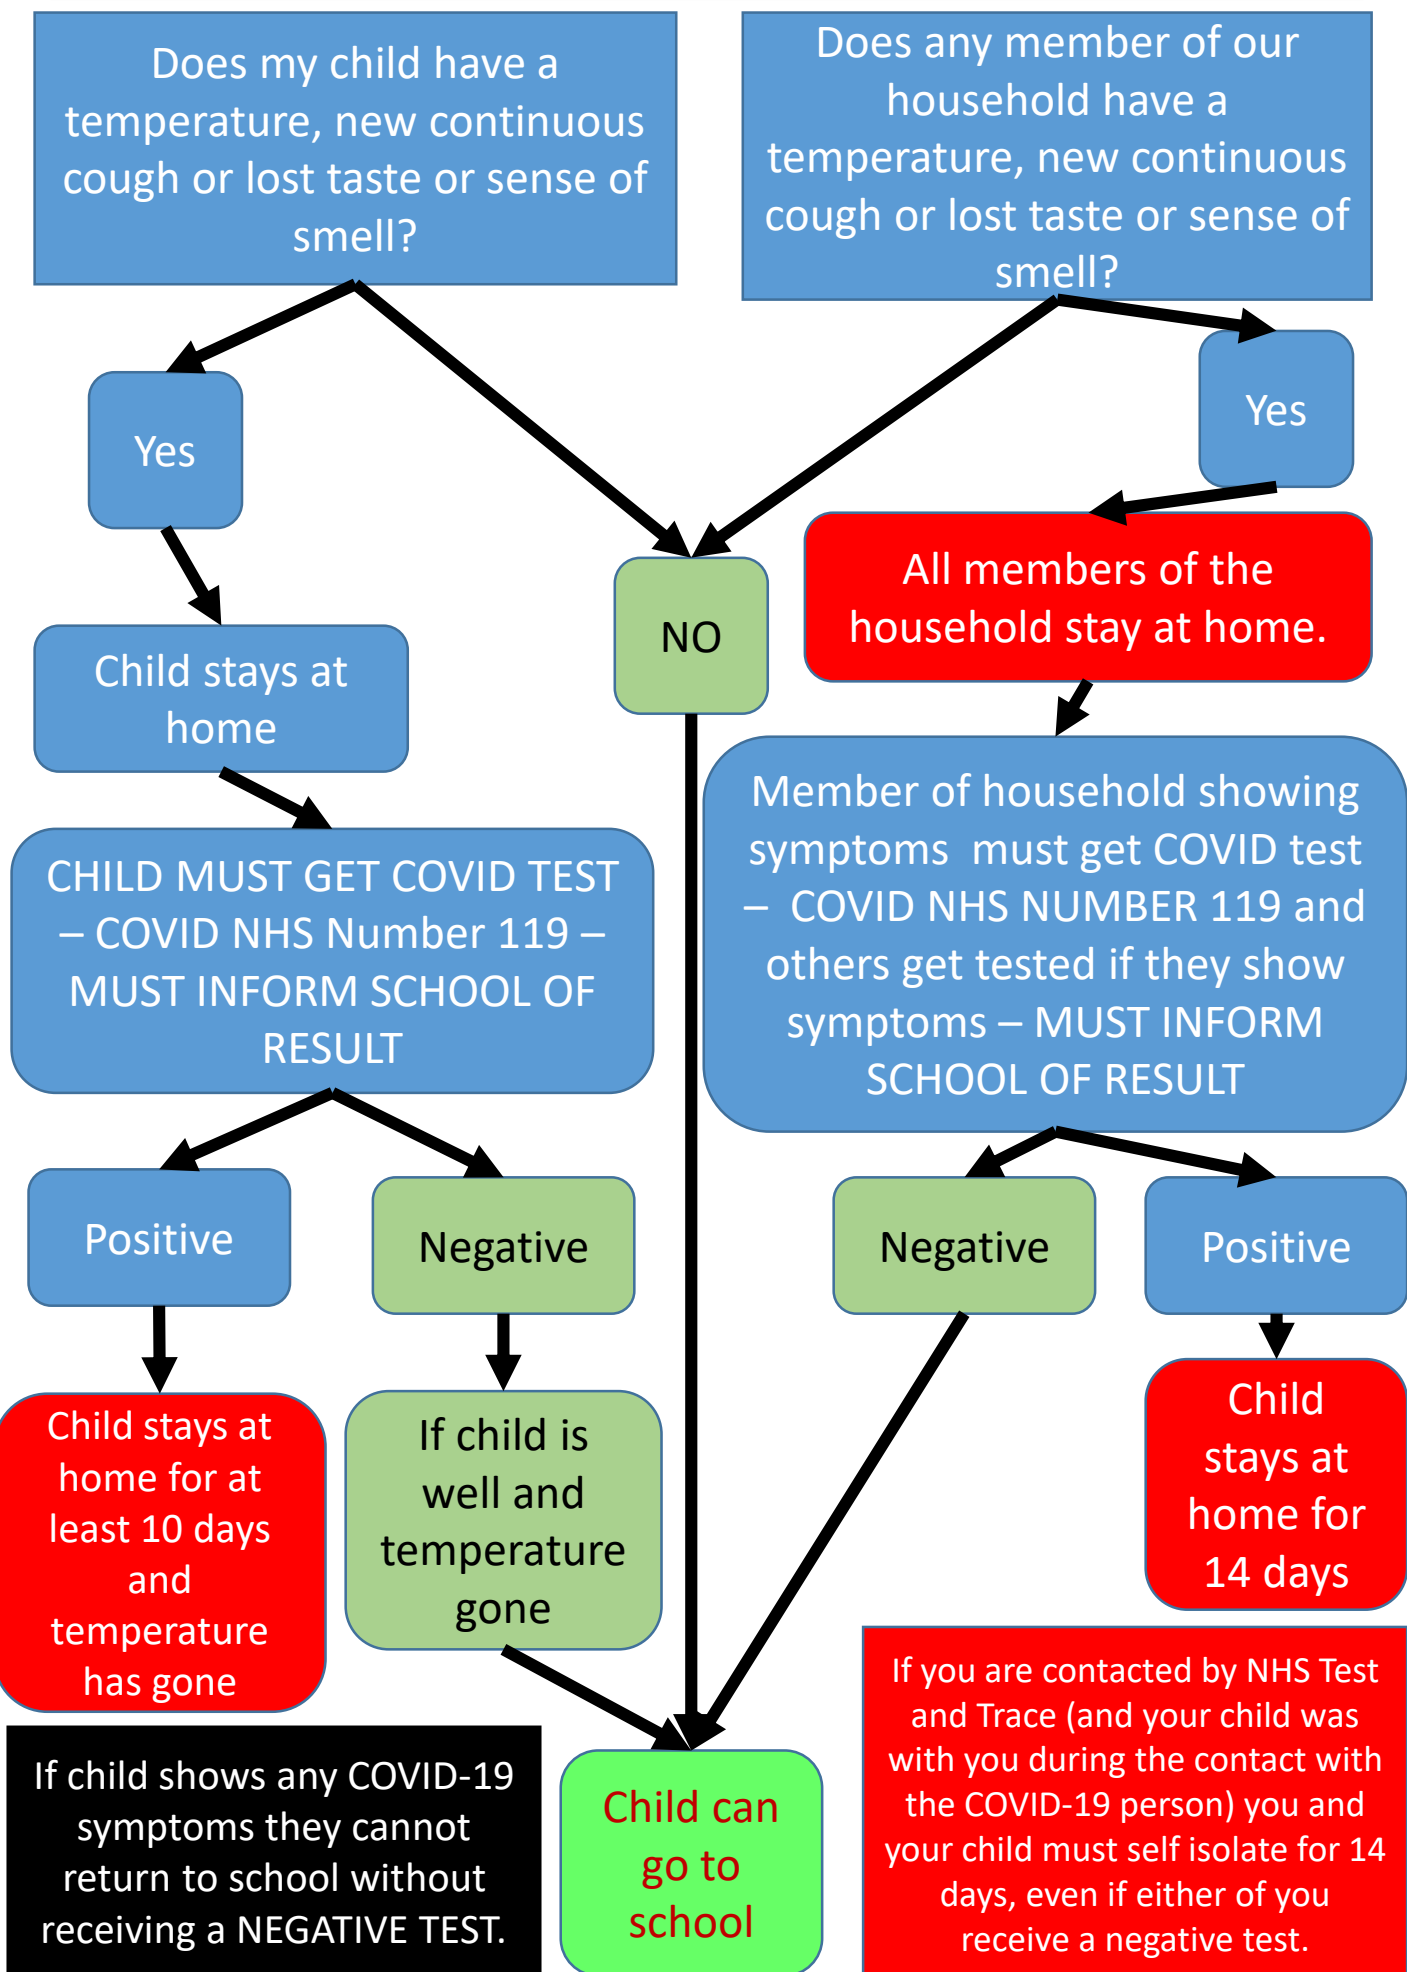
Does my child have a temperature, new continuous cough or lost taste or sense of smell?

Does any member of our household have a temperature, new continuous cough or lost taste or sense of smell?

Yes

Yes

NO

All members of the household stay at home.

Child stays at home

Member of household showing symptoms must get COVID test – COVID NHS NUMBER 119 and others get tested if they show symptoms – MUST INFORM SCHOOL OF RESULT

CHILD MUST GET COVID TEST – COVID NHS Number 119 – MUST INFORM SCHOOL OF RESULT

Positive

Negative

Negative

Positive

Child stays at home for 14 days

Child stays at home for at least 10 days and temperature has gone

If child is well and temperature gone

If you are contacted by NHS Test and Trace (and your child was with you during the contact with the COVID-19 person) you and your child must self isolate for 14 days, even if either of you receive a negative test.

If child shows any COVID-19 symptoms they cannot return to school without receiving a NEGATIVE TEST.

Child can go to school